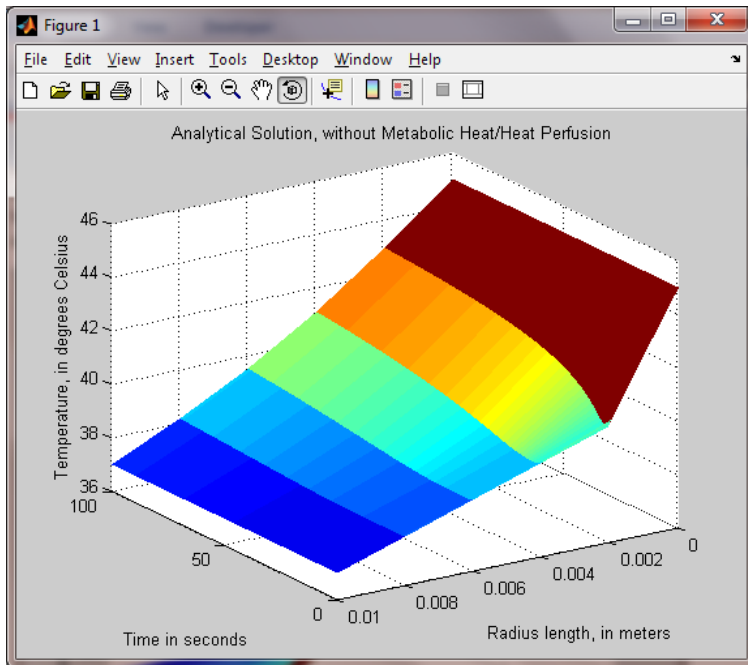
Figure 1

File Edit View Insert Tools Desktop Window Help

Analytical Solution, without Metabolic Heat/Heat Perfusion

Temperature, in degrees Celsius

46
44
42
40
38
36

100
50
0

Time in seconds

0.01
0.008
0.006
0.004
0.002
0

Radius length, in meters